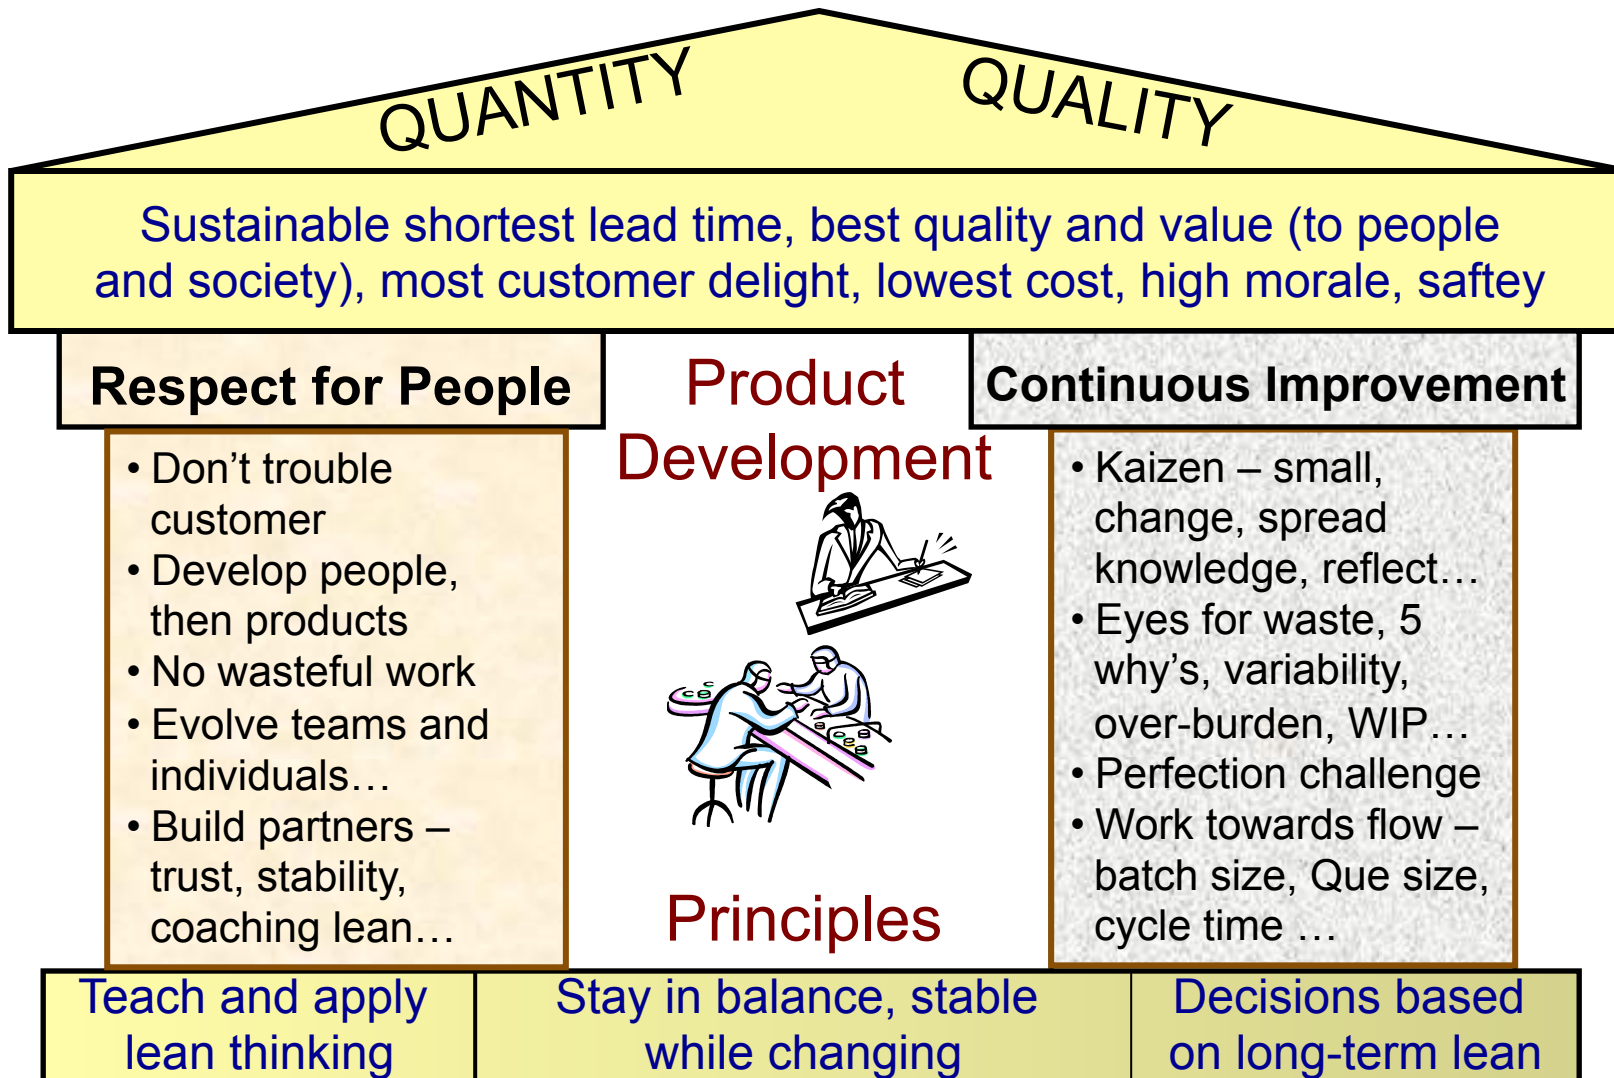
QUANTITY QUALITY

Sustainable shortest lead time, best quality and value (to people and society), most customer delight, lowest cost, high morale, saftey

Respect for People

• Don’t trouble customer
• Develop people, then products
• No wasteful work
• Evolve teams and individuals…
• Build partners – trust, stability, coaching lean…

Product Development

Principles

Continuous Improvement

• Kaizen – small, change, spread knowledge, reflect…
• Eyes for waste, 5 why’s, variability, over-burden, WIP…
• Perfection challenge
• Work towards flow – batch size, Que size, cycle time …

| Teach and apply lean thinking | Stay in balance, stable while changing | Decisions based on long-term lean |
|---|---|---|